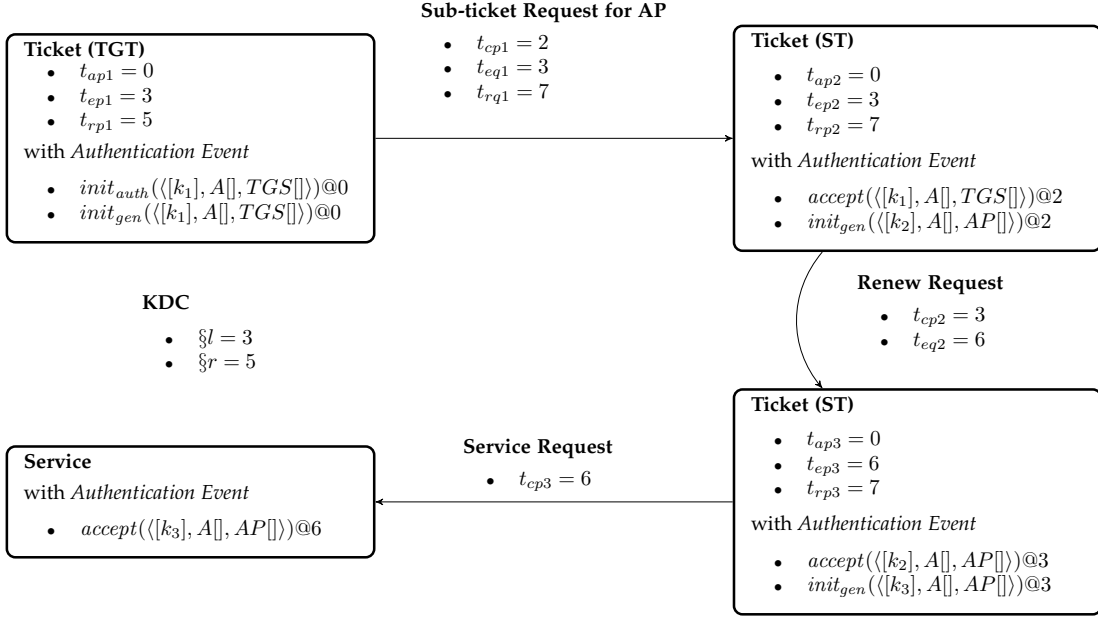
Sub-ticket Request for AP

- $t_{cp1} = 2$
- $t_{eq1} = 3$
- $t_{rq1} = 7$

Ticket (TGT)

- $t_{ap1} = 0$
- $t_{ep1} = 3$
- $t_{rp1} = 5$

with *Authentication Event*

- $init_{auth}(\langle [k_1], A[], TGS[] \rangle)@0$
- $init_{gen}(\langle [k_1], A[], TGS[] \rangle)@0$

Ticket (ST)

- $t_{ap2} = 0$
- $t_{ep2} = 3$
- $t_{rp2} = 7$

with *Authentication Event*

- $accept(\langle [k_1], A[], TGS[] \rangle)@2$
- $init_{gen}(\langle [k_2], A[], AP[] \rangle)@2$

Renew Request

- $t_{cp2} = 3$
- $t_{eq2} = 6$

KDC

- $\S l = 3$
- $\S r = 5$

Ticket (ST)

- $t_{ap3} = 0$
- $t_{ep3} = 6$
- $t_{rp3} = 7$

with *Authentication Event*

- $accept(\langle [k_2], A[], AP[] \rangle)@3$
- $init_{gen}(\langle [k_3], A[], AP[] \rangle)@3$

Service Request

- $t_{cp3} = 6$

Service

with *Authentication Event*

- $accept(\langle [k_3], A[], AP[] \rangle)@6$